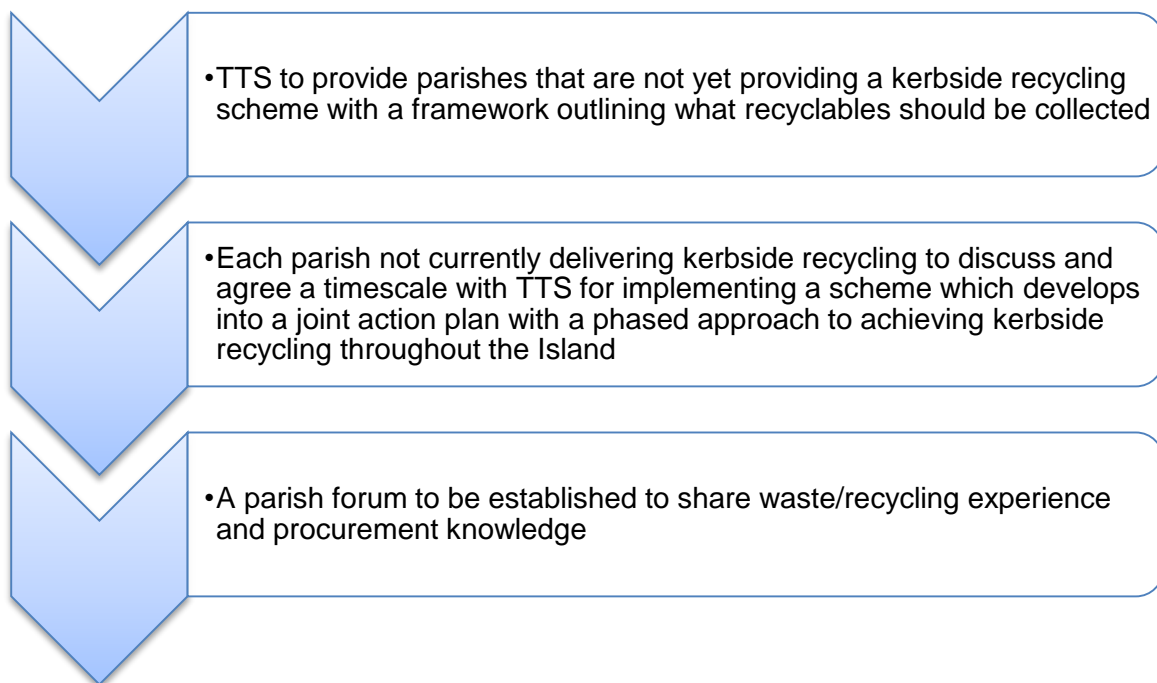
•TTS to provide parishes that are not yet providing a kerbside recycling scheme with a framework outlining what recyclables should be collected

•Each parish not currently delivering kerbside recycling to discuss and agree a timescale with TTS for implementing a scheme which develops into a joint action plan with a phased approach to achieving kerbside recycling throughout the Island

•A parish forum to be established to share waste/recycling experience and procurement knowledge